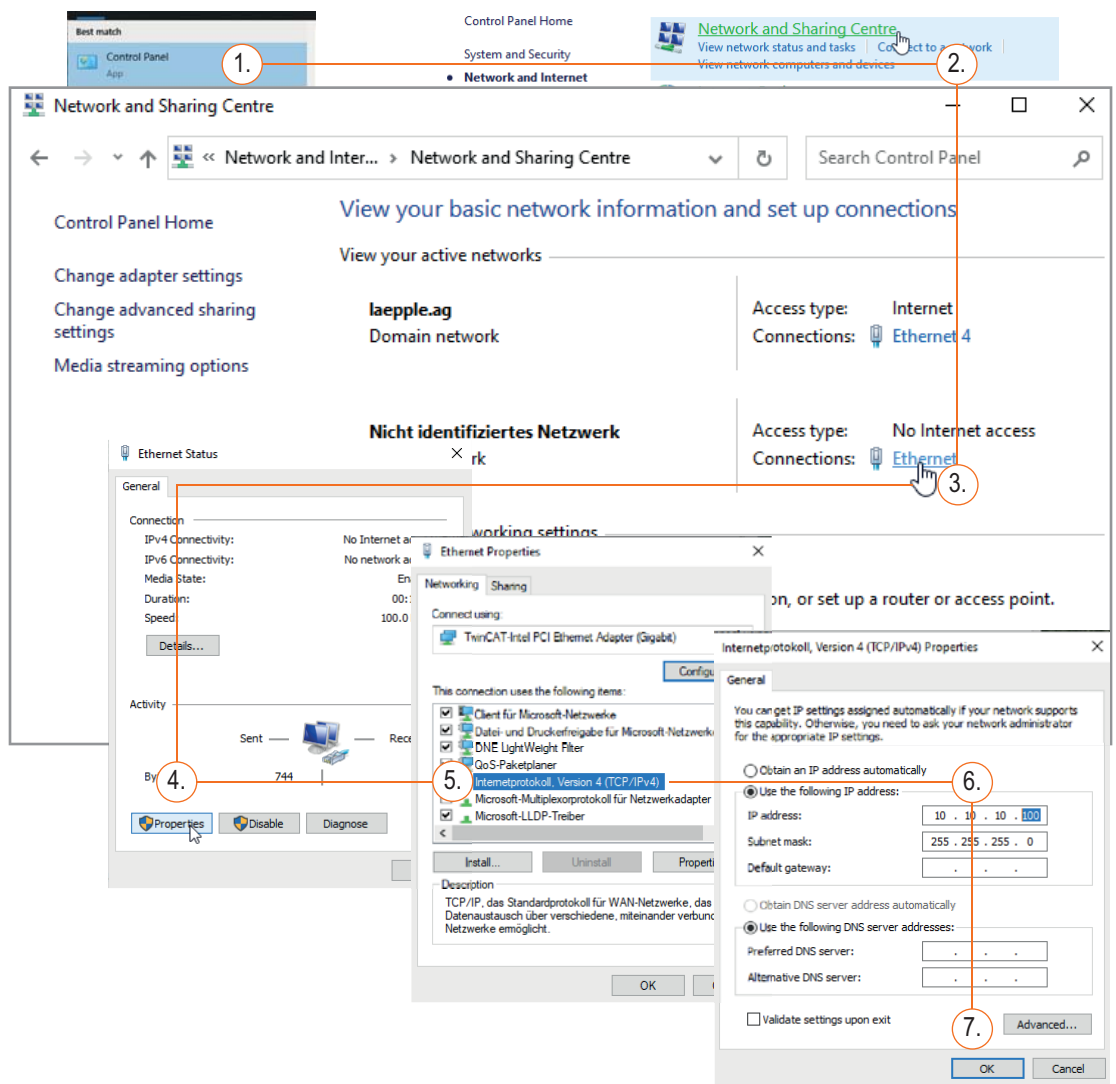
Best match
Control Panel
App

1.

Control Panel Home
System and Security
Network and Internet

Network and Sharing Centre
View network status and tasks | Connect to a network |
View network computers and devices

2.

Network and Sharing Centre

« Network and Inter... › Network and Sharing Centre

Search Control Panel

Control Panel Home

Change adapter settings

Change advanced sharing settings

Media streaming options

View your basic network information and set up connections

View your active networks

laepple.ag
Domain network

Access type: Internet
Connections: Ethernet 4

Nicht identifiziertes Netzwerk
...rk

Access type: No Internet access
Connections: Ethernet

3.

...working settings

...on, or set up a router or access point.

Ethernet Status

General

Connection
IPv4 Connectivity: No Internet a...
IPv6 Connectivity: No network a...
Media State: En...
Duration: 00:...
Speed: 100.0...

Details...

Activity

Sent — — Rece...

By... 744

4.

Properties Disable Diagnose

Ethernet Properties

Networking Sharing

Connect using:
TwinCAT-Intel PCI Ethernet Adapter (Gigabit)

Configu...

This connection uses the following items:
Client für Microsoft-Netzwerke
Datei- und Druckerfreigabe für Microsoft-Netzwerke
DNE LightWeight Filter
QoS-Paketplaner
Internetprotokoll, Version 4 (TCP/IPv4)
Microsoft-Multiplexorprotokoll für Netzwerkadapter
Microsoft-LLDP-Treiber

5.

Install... Uninstall Properti...

Description
TCP/IP, das Standardprotokoll für WAN-Netzwerke, das Datenaustausch über verschiedene, miteinander verbund... Netzwerke ermöglicht.

OK

Internetprotokoll, Version 4 (TCP/IPv4) Properties

General

You can get IP settings assigned automatically if your network supports this capability. Otherwise, you need to ask your network administrator for the appropriate IP settings.

Obtain an IP address automatically
Use the following IP address:

6.

IP address: 10 . 10 . 10 . 100
Subnet mask: 255 . 255 . 255 . 0
Default gateway: . . .

Obtain DNS server address automatically
Use the following DNS server addresses:
Preferred DNS server: . . .
Alternative DNS server: . . .

Validate settings upon exit

7.

Advanced...

OK Cancel